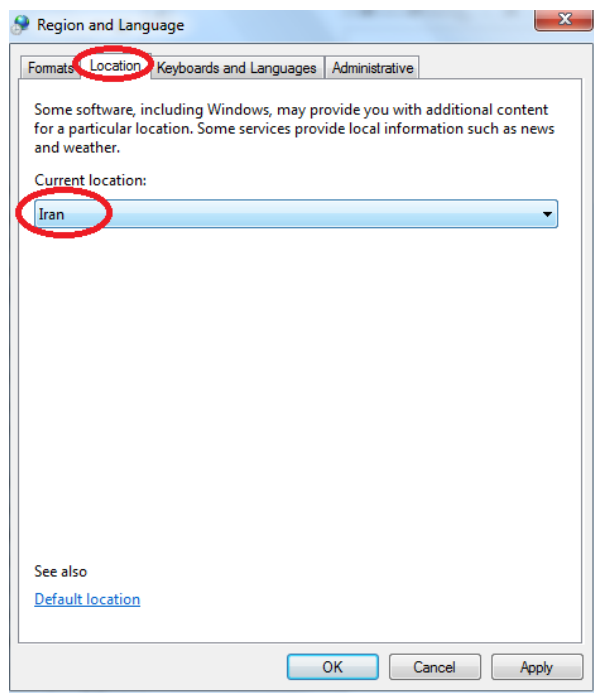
Region and Language

Formats | Location | Keyboards and Languages | Administrative

Some software, including Windows, may provide you with additional content for a particular location. Some services provide local information such as news and weather.

Current location:

Iran

See also

Default location

OK | Cancel | Apply